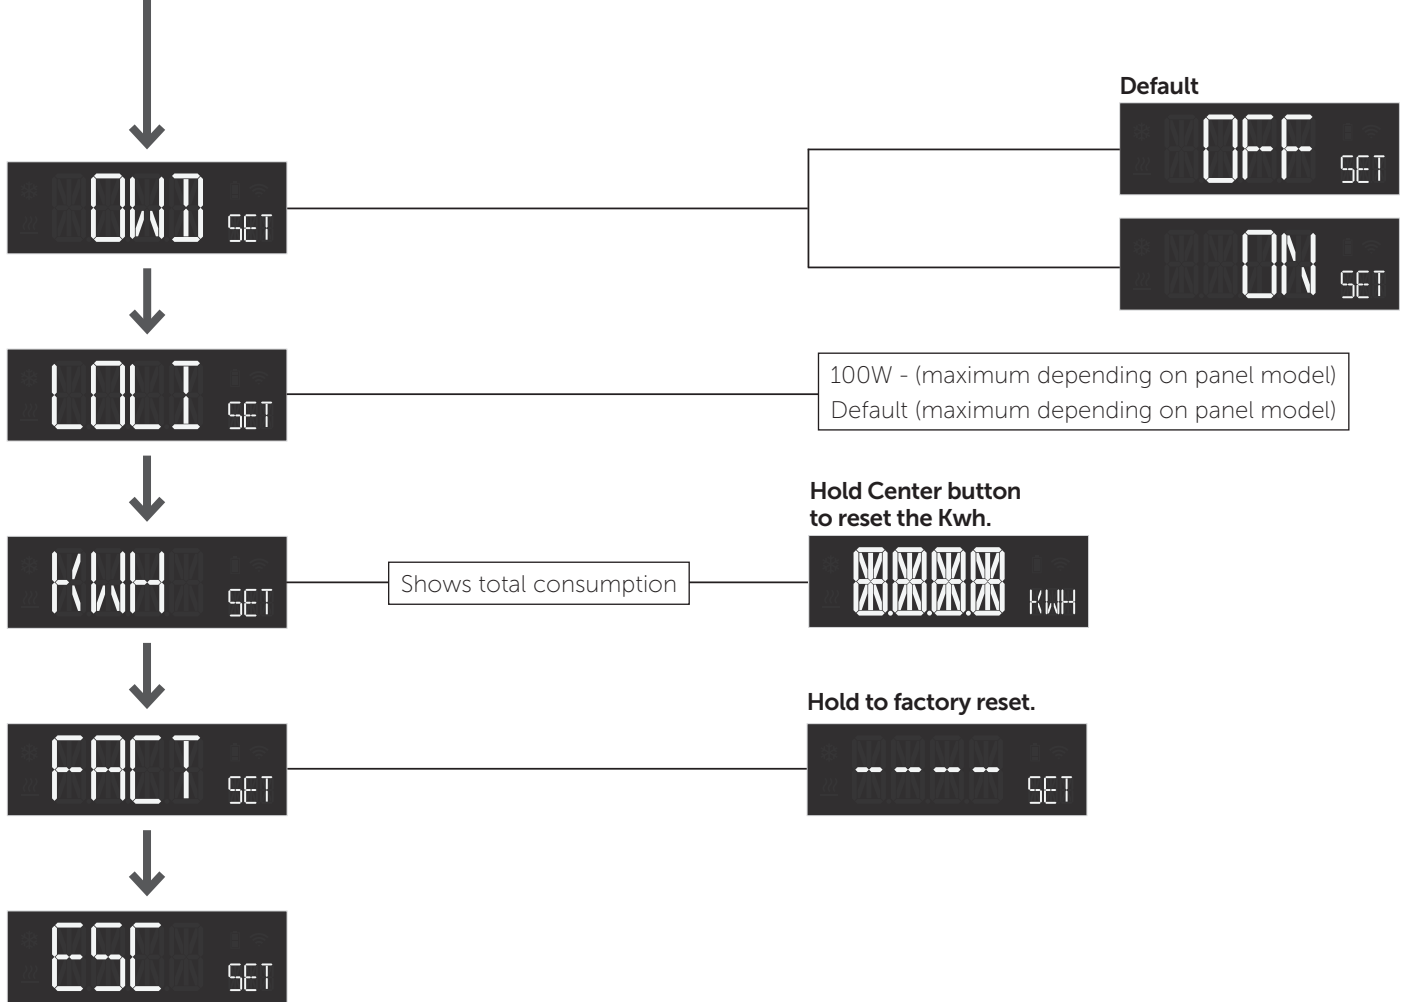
OWD SET

Default

OFF SET

ON SET

LOLI SET

100W - (maximum depending on panel model)
Default (maximum depending on panel model)

KWH SET

Shows total consumption

Hold Center button to reset the Kwh.

8.8.8.8 KWH

FACT SET

Hold to factory reset.

- - - - SET

ESC SET